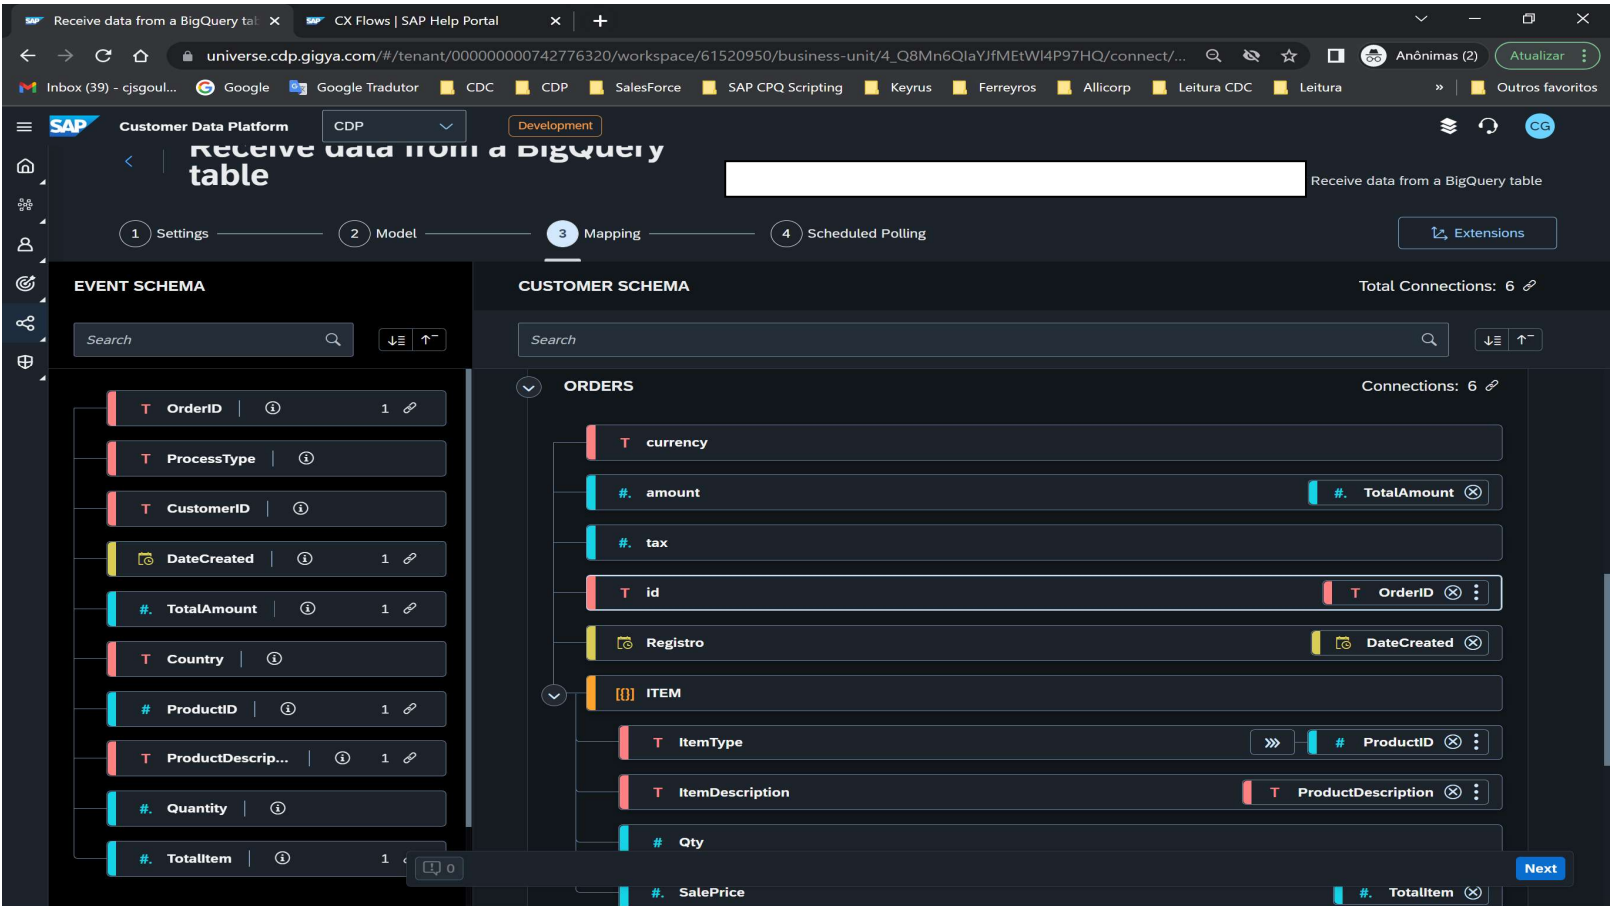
Receive data from a BigQuery tal ×
CX Flows | SAP Help Portal ×
+

universe.cdp.gigya.com/#/tenant/000000000742776320/workspace/61520950/business-unit/4_Q8Mn6QlaYJfMEtWl4P97HQ/connect/...

Anônimas (2)
Atualizar

Inbox (39) - cjsgoul... Google Google Tradutor CDC CDP SalesForce SAP CPQ Scripting Keyrus Ferreyros Allicorp Leitura CDC Leitura » Outros favoritos

SAP Customer Data Platform CDP Development

CG

Receive data from a BigQuery table

Receive data from a BigQuery table

1 Settings 2 Model 3 Mapping 4 Scheduled Polling

Extensions

EVENT SCHEMA

Search

T OrderID 1
T ProcessType
T CustomerID
DateCreated 1
#. TotalAmount 1
T Country
# ProductID 1
T ProductDescrip... 1
#. Quantity
#. TotalItem 1

CUSTOMER SCHEMA

Total Connections: 6

Search

ORDERS

Connections: 6

T currency
#. amount #. TotalAmount
#. tax
T id T OrderID
Registro DateCreated
[{}] ITEM
T ItemType # ProductID
T ItemDescription T ProductDescription
# Qty
#. SalePrice #. TotalItem

0

Next